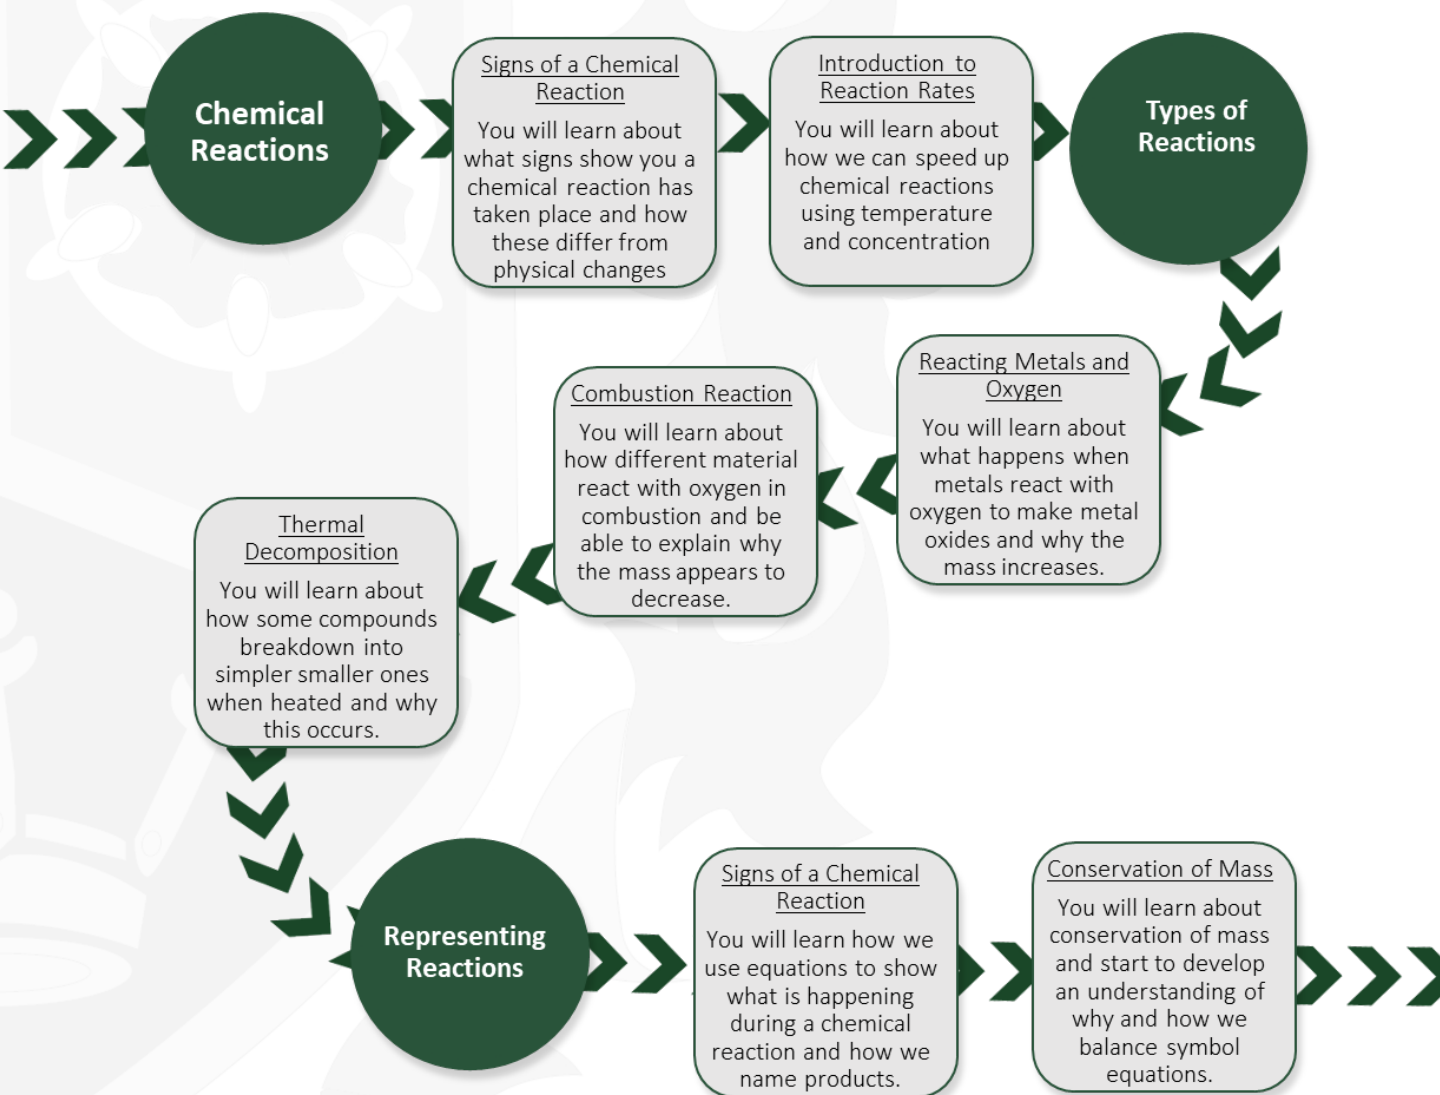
Chemical Reactions

Signs of a Chemical Reaction

You will learn about what signs show you a chemical reaction has taken place and how these differ from physical changes

Introduction to Reaction Rates

You will learn about how we can speed up chemical reactions using temperature and concentration

Types of Reactions

Reacting Metals and Oxygen

You will learn about what happens when metals react with oxygen to make metal oxides and why the mass increases.

Combustion Reaction

You will learn about how different material react with oxygen in combustion and be able to explain why the mass appears to decrease.

Thermal Decomposition

You will learn about how some compounds breakdown into simpler smaller ones when heated and why this occurs.

Representing Reactions

Signs of a Chemical Reaction

You will learn how we use equations to show what is happening during a chemical reaction and how we name products.

Conservation of Mass

You will learn about conservation of mass and start to develop an understanding of why and how we balance symbol equations.